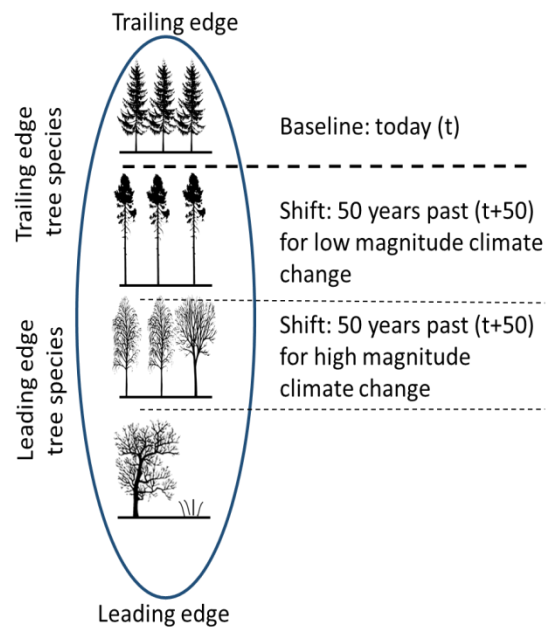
Trailing edge

Trailing edge tree species

Leading edge tree species

Baseline: today (t)

Shift: 50 years past (t+50) for low magnitude climate change

Shift: 50 years past (t+50) for high magnitude climate change

Leading edge